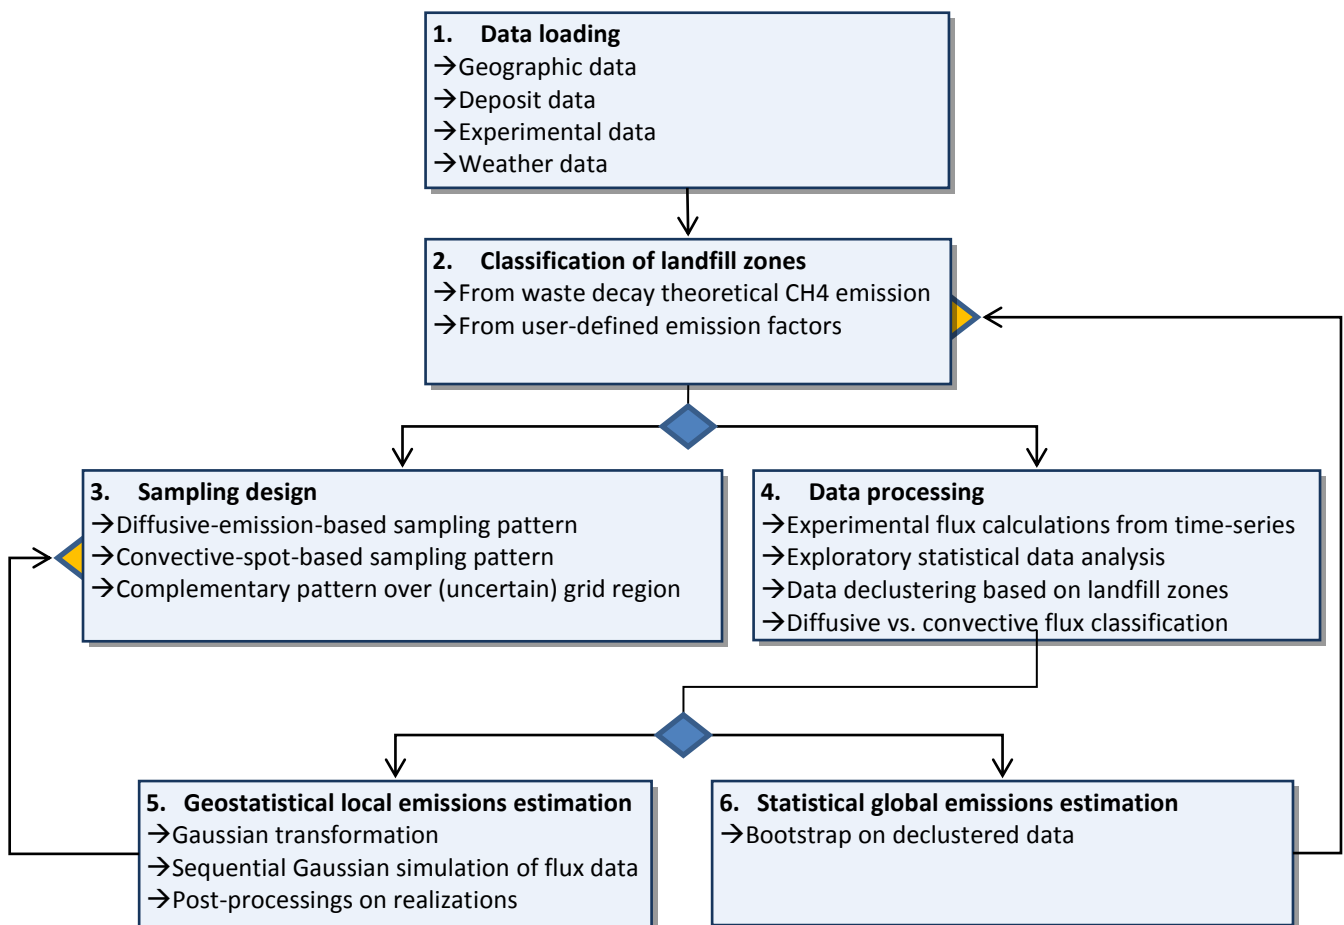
1. Data loading
→Geographic data
→Deposit data
→Experimental data
→Weather data

2. Classification of landfill zones
→From waste decay theoretical CH4 emission
→From user-defined emission factors

3. Sampling design
→Diffusive-emission-based sampling pattern
→Convective-spot-based sampling pattern
→Complementary pattern over (uncertain) grid region

4. Data processing
→Experimental flux calculations from time-series
→Exploratory statistical data analysis
→Data declustering based on landfill zones
→Diffusive vs. convective flux classification

5. Geostatistical local emissions estimation
→Gaussian transformation
→Sequential Gaussian simulation of flux data
→Post-processings on realizations

6. Statistical global emissions estimation
→Bootstrap on declustered data